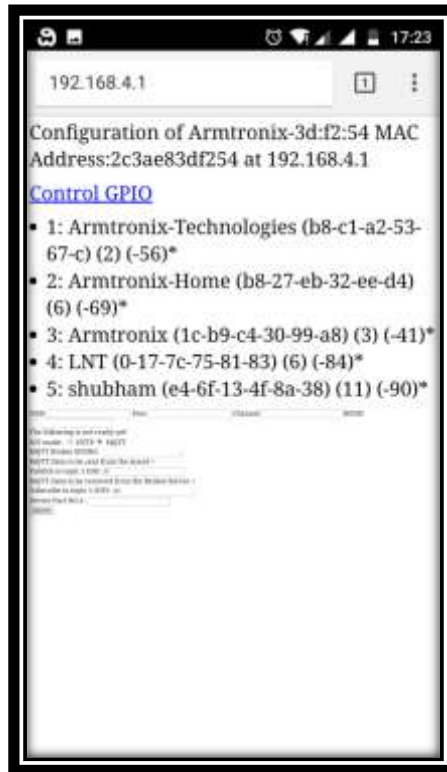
17:23

192.168.4.1

1

Configuration of Armtronix-3d:f2:54 MAC Address:2c3ae83df254 at 192.168.4.1

Control GPIO

- 1: Armtronix-Technologies (b8-c1-a2-53-67-c) (2) (-56)*
- 2: Armtronix-Home (b8-27-eb-32-ee-d4) (6) (-69)*
- 3: Armtronix (1c-b9-c4-30-99-a8) (3) (-41)*
- 4: LNT (0-17-7c-75-81-83) (6) (-84)*
- 5: shubham (e4-6f-13-4f-8a-38) (11) (-90)*

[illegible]